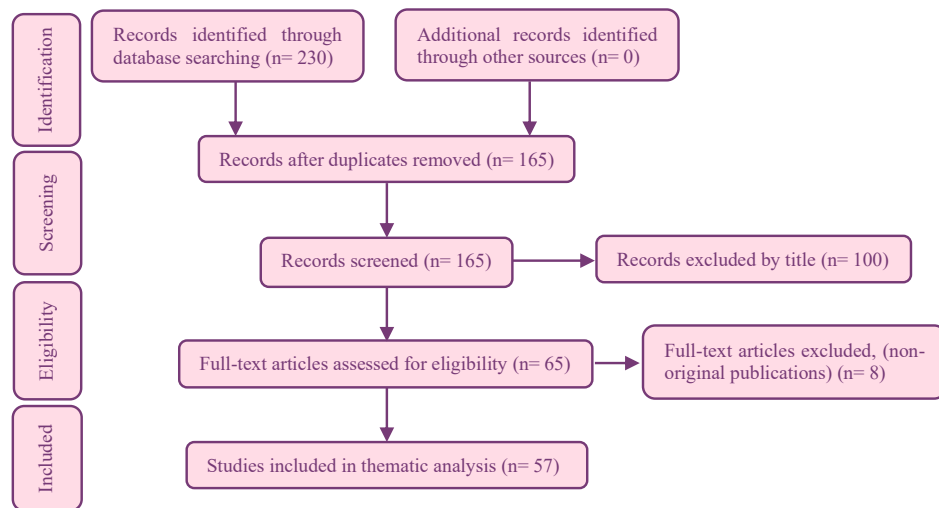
Identification

Records identified through database searching (n= 230)

Additional records identified through other sources (n= 0)

Records after duplicates removed (n= 165)

Screening

Records screened (n= 165)

Records excluded by title (n= 100)

Eligibility

Full-text articles assessed for eligibility (n= 65)

Full-text articles excluded, (non-original publications) (n= 8)

Included

Studies included in thematic analysis (n= 57)